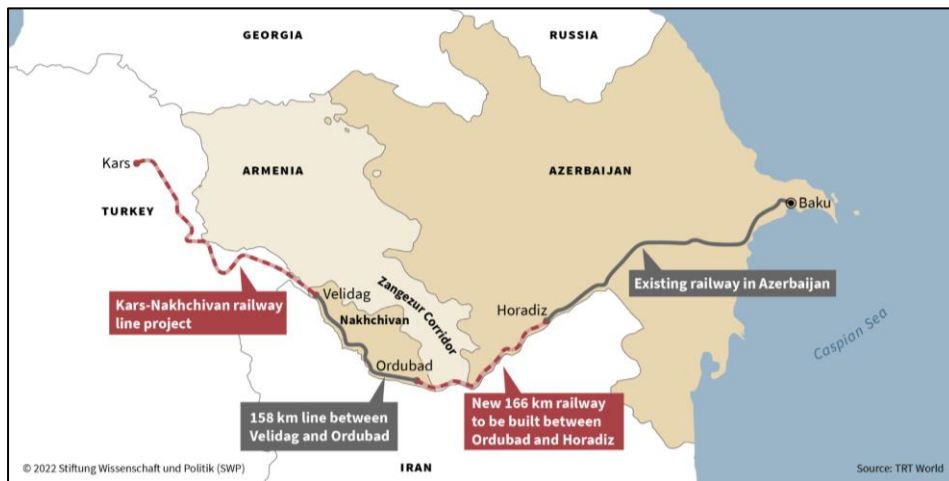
GEORGIA
RUSSIA
Kars
TURKEY
ARMENIA
AZERBAIJAN
Baku
Velidag
Zangezur Corridor
Nakhchivan
Ordubad
Horadiz
Existing railway in Azerbaijan
Caspian Sea
Kars-Nakhchivan railway line project
158 km line between Velidag and Ordubad
New 166 km railway to be built between Ordubad and Horadiz
IRAN
© 2022 Stiftung Wissenschaft und Politik (SWP)
Source: TRT World